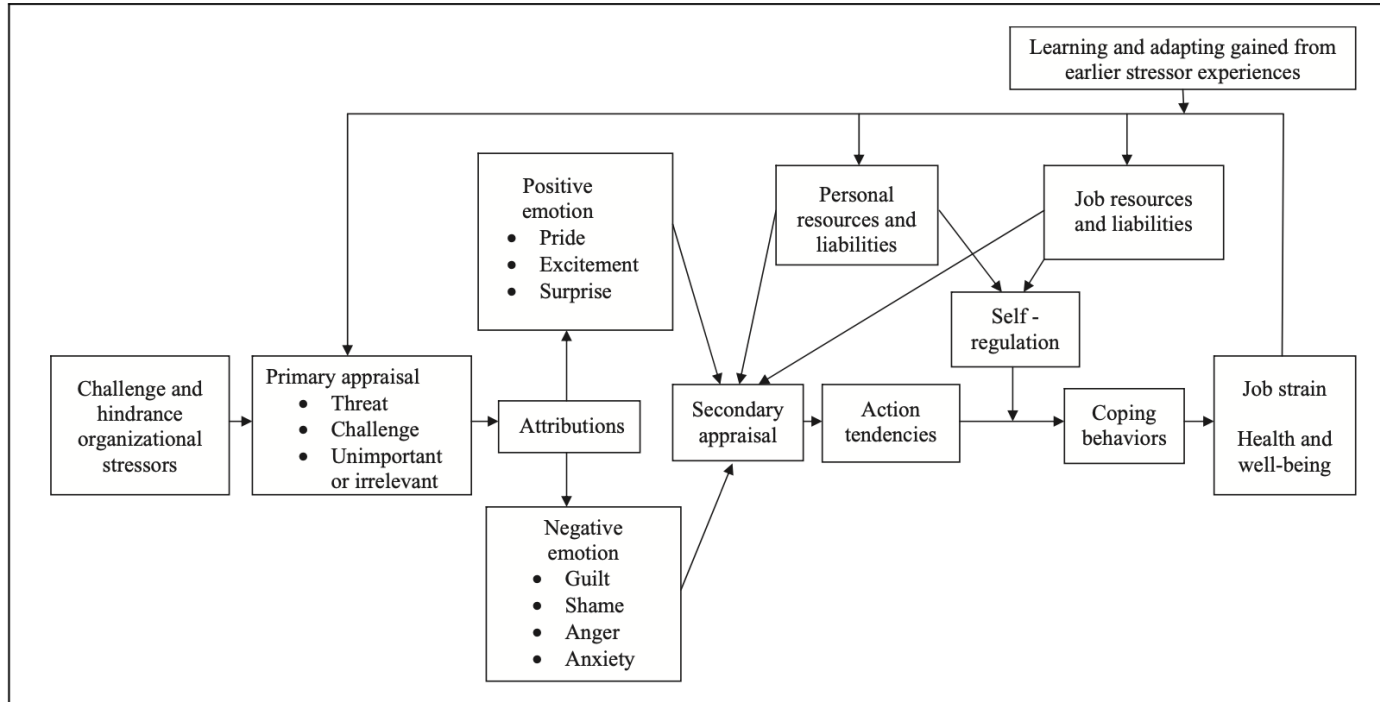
Learning and adapting gained from earlier stressor experiences

Positive emotion
- Pride
- Excitement
- Surprise

Personal resources and liabilities

Job resources and liabilities

Self - regulation

Challenge and hindrance organizational stressors

Primary appraisal
- Threat
- Challenge
- Unimportant or irrelevant

Attributions

Secondary appraisal

Action tendencies

Coping behaviors

Job strain

Health and well-being

Negative emotion
- Guilt
- Shame
- Anger
- Anxiety